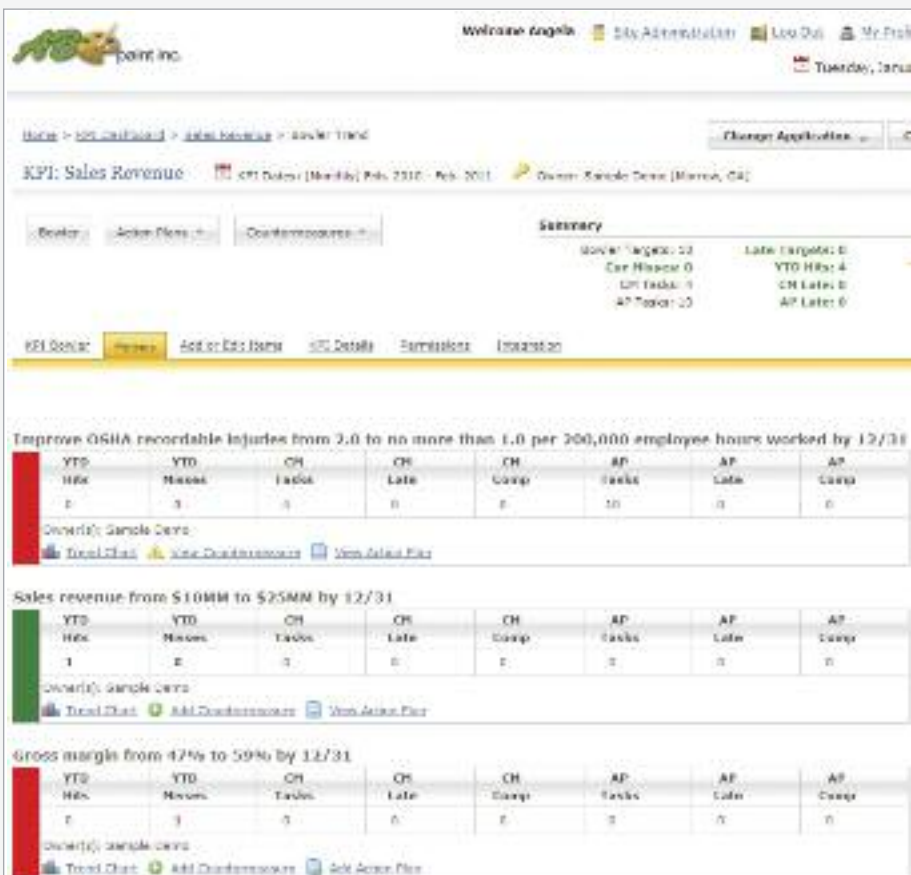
paint inc.

Welcome Angela  Site Administration  Log Out  My Prof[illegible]

Tuesday, Janu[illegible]

Home > KPI Dashboard > Sales Revenue > Bowler Trend

Change Application

KPI: Sales Revenue  KPI Dates: (Monthly) Feb. 2010 - Feb. 2011  Owner: Sample Demo (Monroe, GA)

Bowler  Action Plans  Countermeasures

Summary
Bowler Targets: 13  Late Targets: 0
Cor Misses: 0  YTD Hits: 4
CM Tasks: 1  CM Late: 0
AP Tasks: 10  AP Late: 0

KPI Bowler  Hoshin  Add or Edit Items  KPI Details  Permissions  Integration

Improve OSHA recordable injuries from 2.0 to no more than 1.0 per 200,000 employee hours worked by 12/31

| YTD Hits | YTD Misses | CM Tasks | CM Late | CM Comp | AP Tasks | AP Late | AP Comp |
|---|---|---|---|---|---|---|---|
| 0 | 3 | 1 | 0 | 0 | 10 | 0 | 0 |

Owner(s): Sample Demo
Trend Chart  View Countermeasure  View Action Plan

Sales revenue from $10MM to $25MM by 12/31

| YTD Hits | YTD Misses | CM Tasks | CM Late | CM Comp | AP Tasks | AP Late | AP Comp |
|---|---|---|---|---|---|---|---|
| 1 | 0 | 0 | 0 | 0 | 0 | 0 | 0 |

Owner(s): Sample Demo
Trend Chart  Add Countermeasure  View Action Plan

Gross margin from 47% to 59% by 12/31

| YTD Hits | YTD Misses | CM Tasks | CM Late | CM Comp | AP Tasks | AP Late | AP Comp |
|---|---|---|---|---|---|---|---|
| 0 | 3 | 0 | 0 | 0 | 0 | 0 | 0 |

Owner(s): Sample Demo
Trend Chart  Add Countermeasure  Add Action Plan